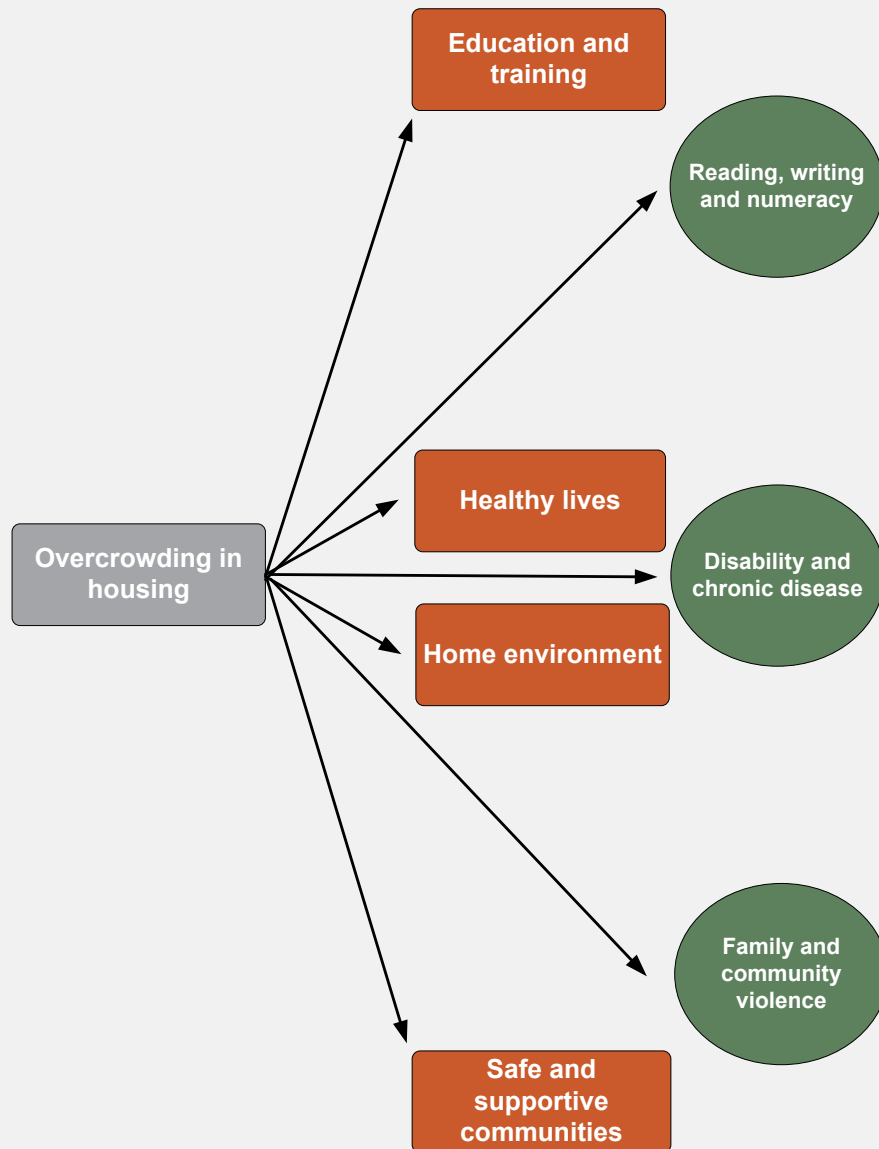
Education and training

Reading, writing and numeracy

Healthy lives

Overcrowding in housing

Disability and chronic disease

Home environment

Family and community violence

Safe and supportive communities